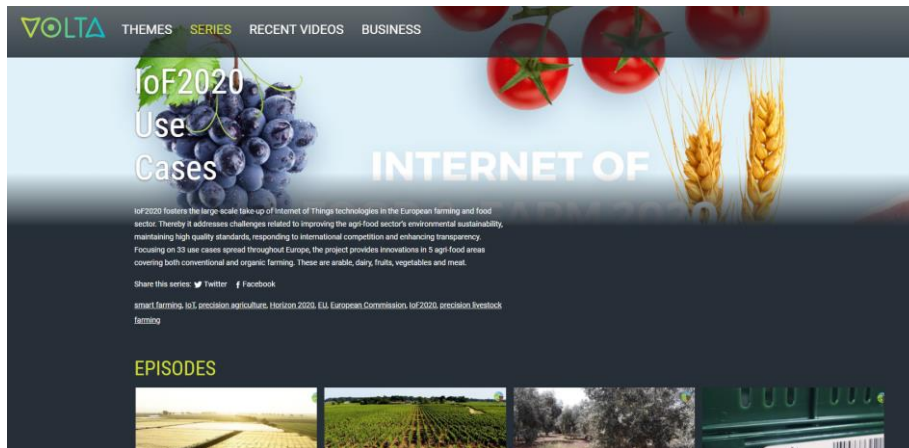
VOLTA THEMES SERIES RECENT VIDEOS BUSINESS

IoF2020 Use Cases

INTERNET OF

IoF2020 fosters the large-scale take-up of Internet of Things technologies in the European farming and food sector. Thereby it addresses challenges related to improving the agri-food sector's environmental sustainability, maintaining high quality standards, responding to international competition and enhancing transparency. Focusing on 33 use cases spread throughout Europe, the project provides innovations in 5 agri-food areas covering both conventional and organic farming. These are arable, dairy, fruits, vegetables and meat.

Share this series: Twitter Facebook

smart farming, IoT, precision agriculture, Horizon 2020, EU, European Commission, IoF2020, precision livestock farming

EPISODES